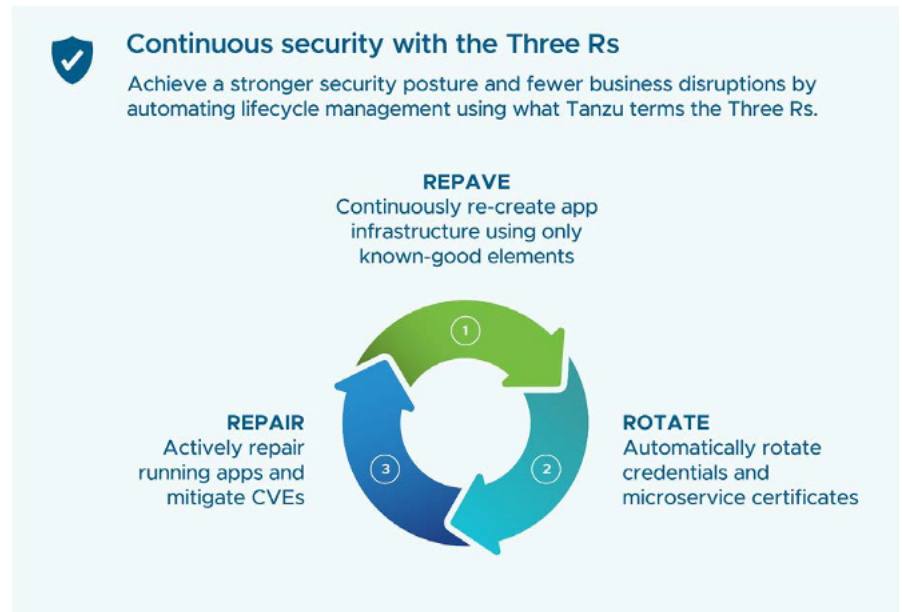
Continuous security with the Three Rs

Achieve a stronger security posture and fewer business disruptions by automating lifecycle management using what Tanzu terms the Three Rs.

REPAVE
Continuously re-create app infrastructure using only known-good elements

1

ROTATE
Automatically rotate credentials and microservice certificates

2

3

REPAIR
Actively repair running apps and mitigate CVEs